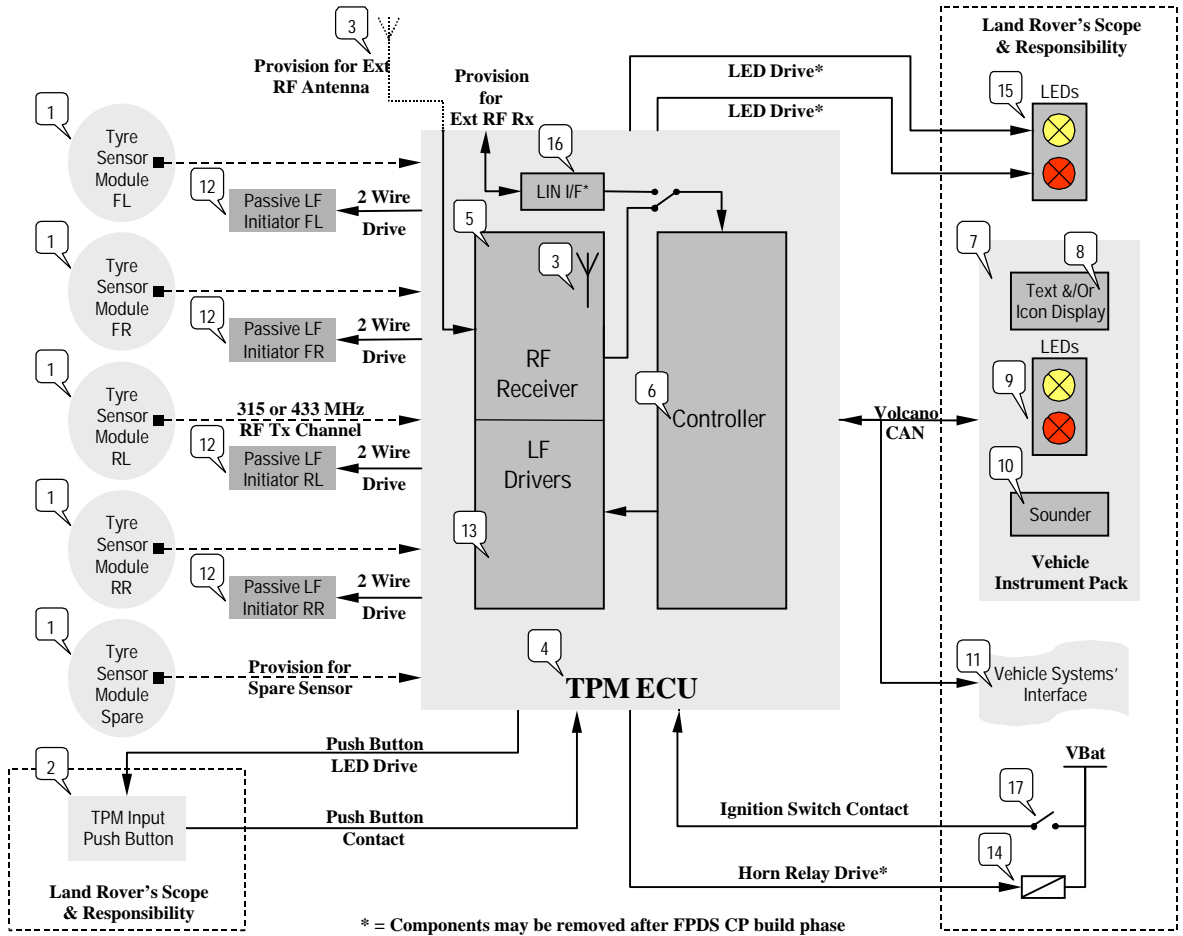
3

Provision for Ext RF Antenna

Provision for Ext RF Rx

LED Drive*

LED Drive*

Land Rover's Scope & Responsibility

15

LEDs

1

Tyre Sensor Module FL

12

Passive LF Initiator FL

2 Wire Drive

16

LIN I/F*

5

3

RF Receiver

LF Drivers

6

Controller

13

7

8

Text &/Or Icon Display

LEDs

9

10

Sounder

Vehicle Instrument Pack

1

Tyre Sensor Module FR

12

Passive LF Initiator FR

2 Wire Drive

1

Tyre Sensor Module RL

315 or 433 MHz RF Tx Channel

12

Passive LF Initiator RL

2 Wire Drive

Volcano CAN

1

Tyre Sensor Module RR

12

Passive LF Initiator RR

2 Wire Drive

1

Tyre Sensor Module Spare

Provision for Spare Sensor

4

TPM ECU

11

Vehicle Systems' Interface

2

TPM Input Push Button

Push Button LED Drive

Push Button Contact

VBat

17

Ignition Switch Contact

14

Horn Relay Drive*

Land Rover's Scope & Responsibility

* = Components may be removed after FPDS CP build phase